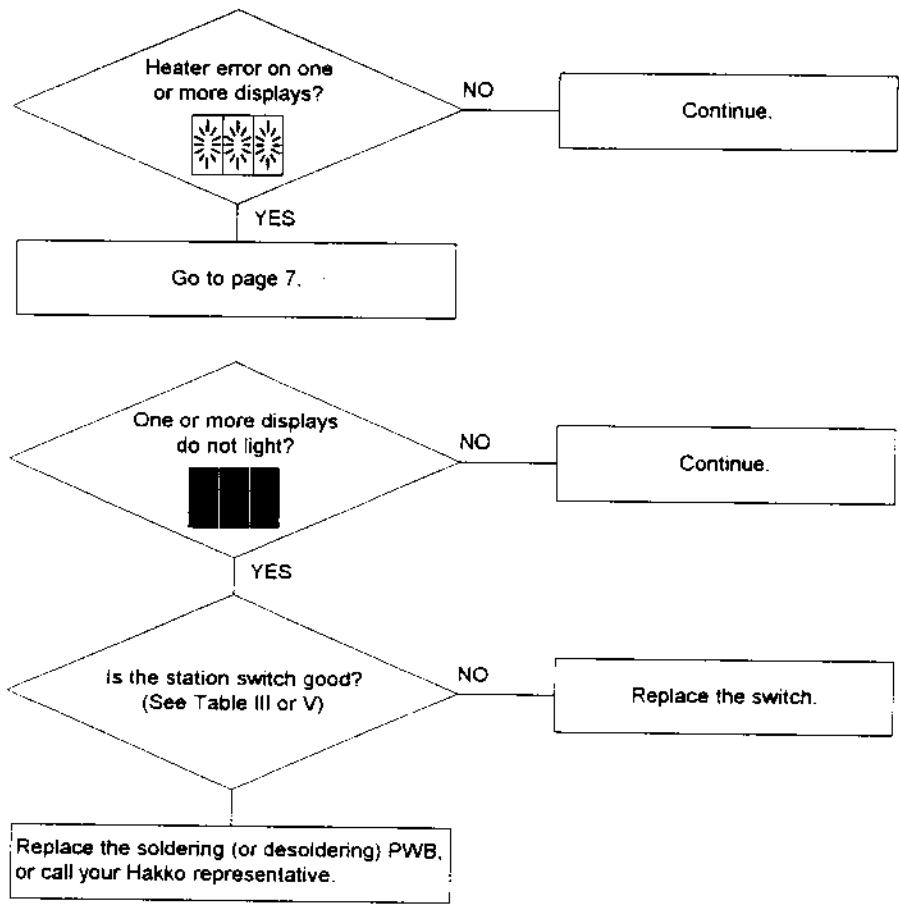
Heater error on one or more displays?

NO

Continue.

YES

Go to page 7.

One or more displays do not light?

NO

Continue.

YES

Is the station switch good? (See Table III or V)

NO

Replace the switch.

Replace the soldering (or desoldering) PWB, or call your Hakko representative.